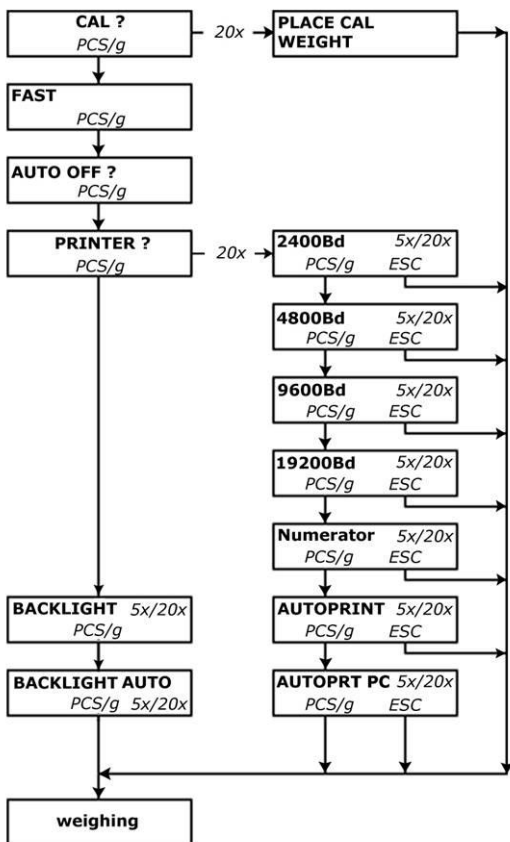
CAL ?
PCS/g

20x

PLACE CAL WEIGHT

FAST
PCS/g

AUTO OFF ?
PCS/g

PRINTER ?
PCS/g

20x

2400Bd 5x/20x
PCS/g ESC

4800Bd 5x/20x
PCS/g ESC

9600Bd 5x/20x
PCS/g ESC

19200Bd 5x/20x
PCS/g ESC

Numerator 5x/20x
PCS/g ESC

BACKLIGHT 5x/20x
PCS/g

AUTOPRINT 5x/20x
PCS/g ESC

BACKLIGHT AUTO
PCS/g 5x/20x

AUTOPRT PC 5x/20x
PCS/g ESC

weighing